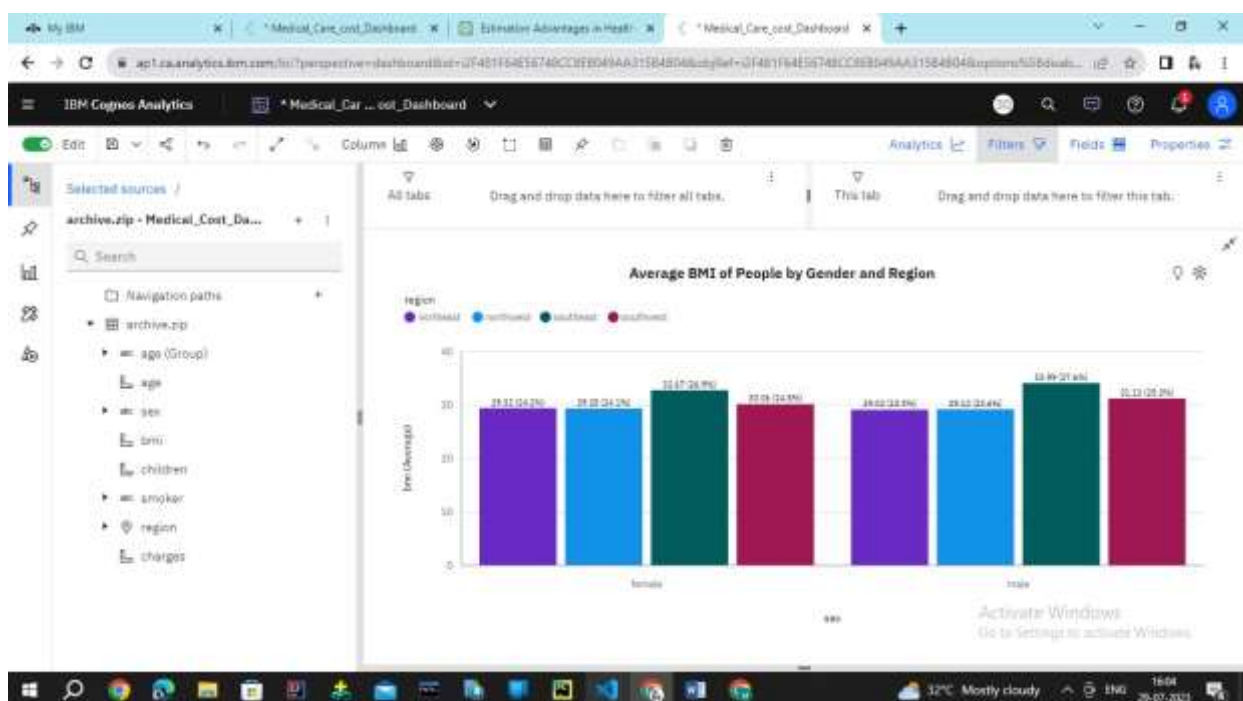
My IBM | * Medical_Care_cost_Dashboard | Estimation Advantages in Health | * Medical_Care_cost_Dashboard

ap1.ca.analytics.ibm.com/bi/?perspective=dashboard&id=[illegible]

IBM Cognos Analytics | * Medical_Car ... ost_Dashboard

Edit | Column | Analytics | Filters | Fields | Properties

Selected sources /

archive.zip - Medical_Cost_Da...

Q Search

Navigation paths

archive.zip

age (Group)

age

sex

bmi

children

smoker

region

charges

All tabs | Drag and drop data here to filter all tabs.

This tab | Drag and drop data here to filter this tab.

Average BMI of People by Gender and Region

region

northeast | northwest | southeast | southwest

bmi (Average)

40

30

20

10

0

29.32 (24.2%) | 29.28 (24.1%) | 32.67 (26.9%) | 30.06 (24.8%) | 29.02 (23.5%) | 29.12 (23.6%) | 33.99 (27.6%) | 31.15 (25.3%)

female | male

sex

Activate Windows
Go to Settings to activate Windows.

32°C Mostly cloudy | ENG | 16:04 | 26-07-2021